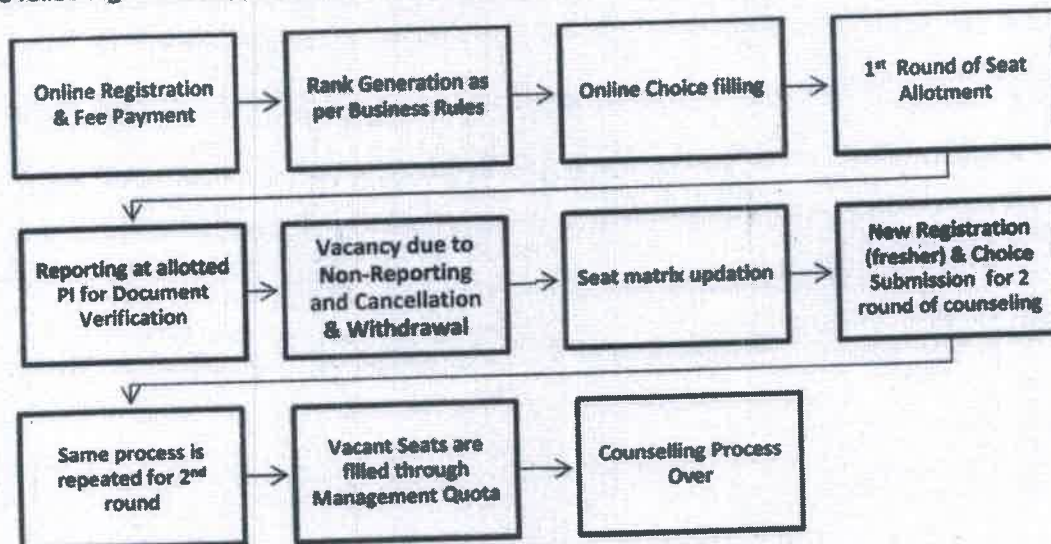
Online Registration & Fee Payment

Rank Generation as per Business Rules

Online Choice filling

1st Round of Seat Allotment

Reporting at allotted PI for Document Verification

Vacancy due to Non-Reporting and Cancellation & Withdrawal

Seat matrix updation

New Registration (fresher) & Choice Submission for 2 round of counseling

Same process is repeated for 2nd round

Vacant Seats are filled through Management Quota

Counselling Process Over